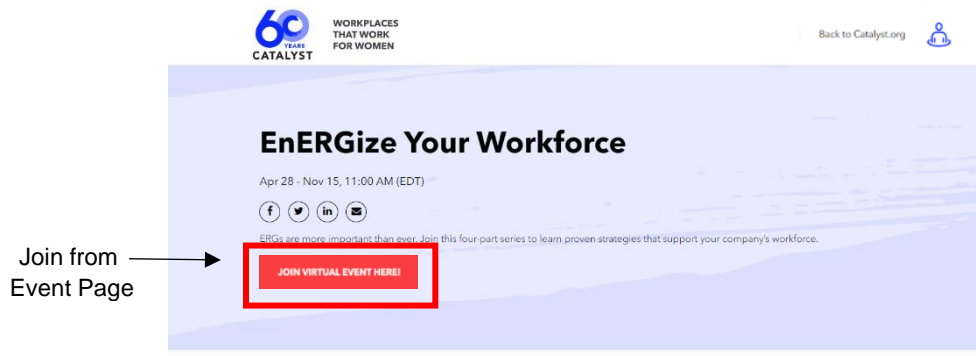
60 YEARS CATALYST

WORKPLACES THAT WORK FOR WOMEN

Back to Catalyst.org

EnERGize Your Workforce

Apr 28 - Nov 15, 11:00 AM (EDT)

ERGs are more important than ever. Join this four-part series to learn proven strategies that support your company's workforce.

JOIN VIRTUAL EVENT HERE!

Join from Event Page